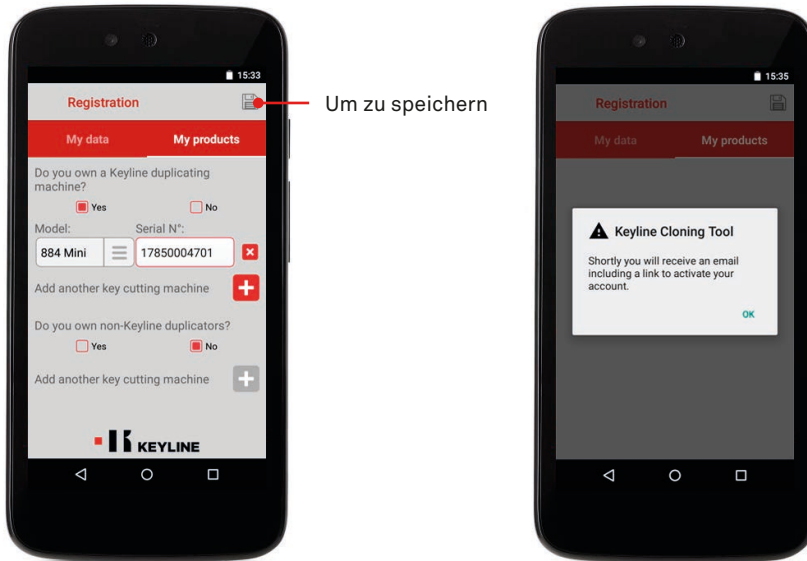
15:33

Registration

Um zu speichern

My data

My products

Do you own a Keyline duplicating machine?

Yes

No

Model:

Serial N°:

884 Mini

17850004701

Add another key cutting machine

Do you own non-Keyline duplicators?

Yes

No

Add another key cutting machine

KEYLINE

15:35

Registration

My data

My products

Keyline Cloning Tool

Shortly you will receive an email including a link to activate your account.

OK